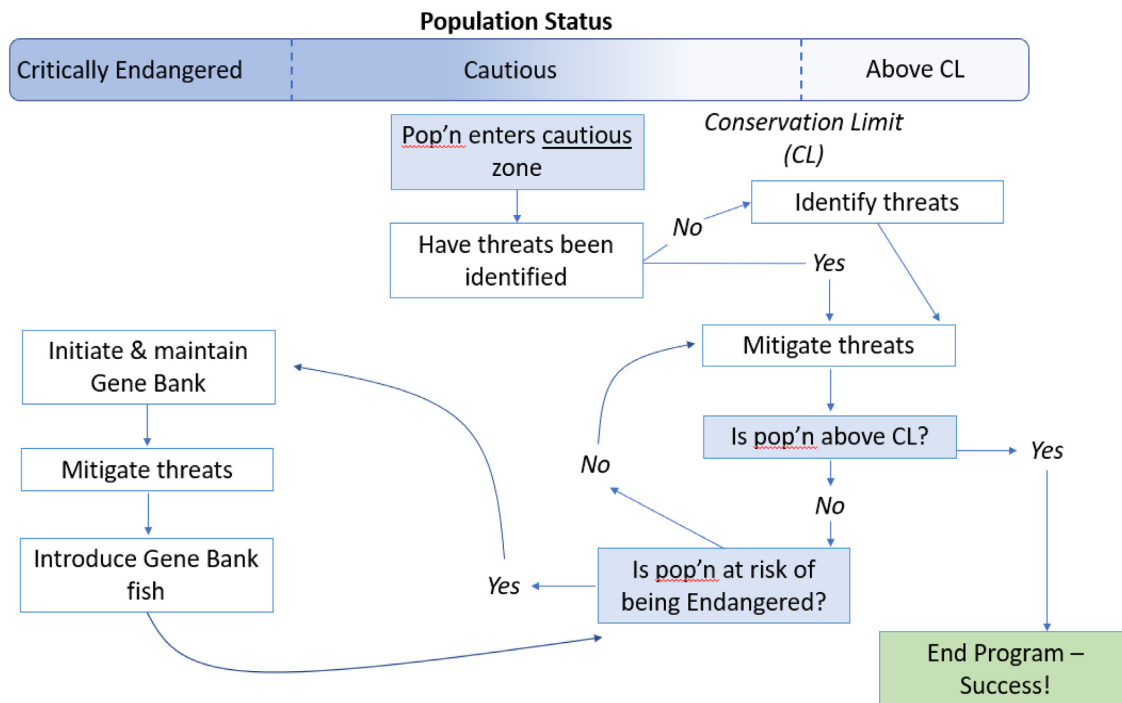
Population Status

Critically Endangered

Cautious

Above CL

Conservation Limit (CL)

Pop'n enters cautious zone

Have threats been identified

No

Identify threats

Yes

Mitigate threats

Is pop'n above CL?

Yes

No

No

Is pop'n at risk of being Endangered?

Yes

Initiate & maintain Gene Bank

Mitigate threats

Introduce Gene Bank fish

End Program – Success!